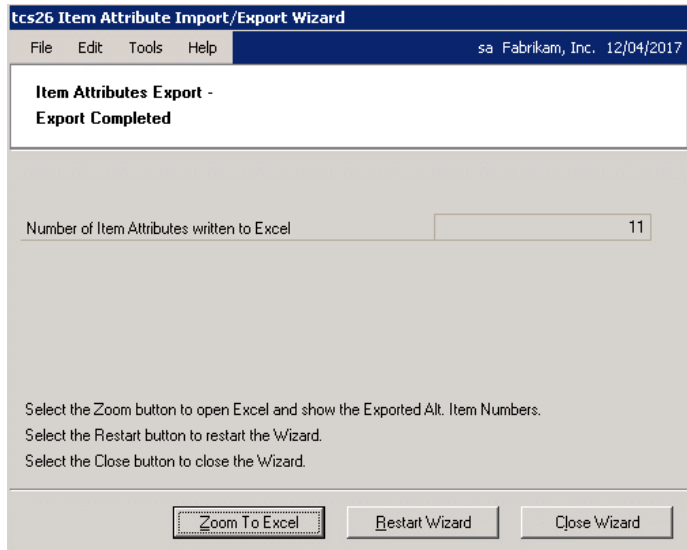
tcs26 Item Attribute Import/Export Wizard

File Edit Tools Help

sa Fabrikam, Inc. 12/04/2017

Item Attributes Export - Export Completed

Number of Item Attributes written to Excel

11

Select the Zoom button to open Excel and show the Exported Alt. Item Numbers.
Select the Restart button to restart the Wizard.
Select the Close button to close the Wizard.

Zoom To Excel

Restart Wizard

Close Wizard